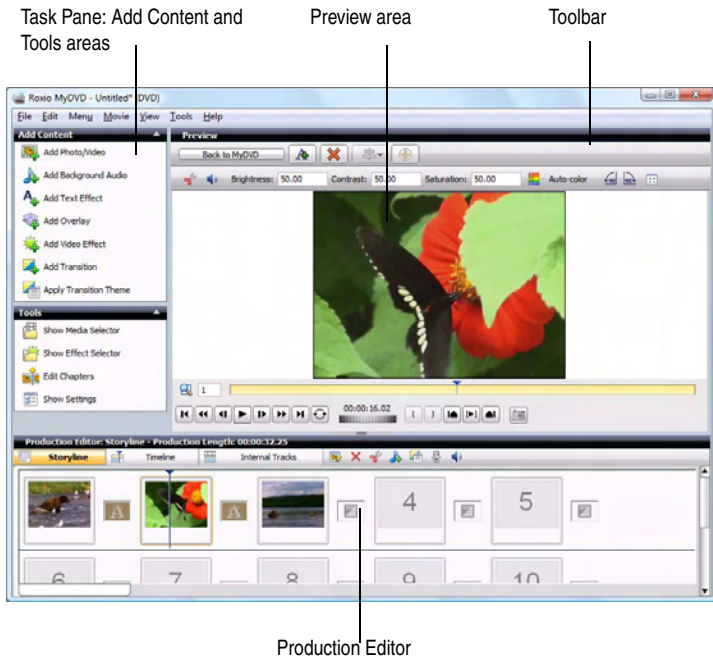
Task Pane: Add Content and Tools areas

Preview area

Toolbar

Roxio MyDVD - Untitled* (DVD)

File Edit Menu Movie View Tools Help

Add Content

Add Photo/Video

Add Background Audio

Add Text Effect

Add Overlay

Add Video Effect

Add Transition

Apply Transition Theme

Tools

Show Media Selector

Show Effect Selector

Edit Chapters

Show Settings

Preview

Back to MyDVD

Brightness: 50.00 Contrast: 50.00 Saturation: 50.00 Auto-color

1

00:00:16.02

Production Editor: Storyline - Production Length: 00:00:32.25

Storyline Timeline Internal Tracks

4

5

6

7

8

9

10

Production Editor